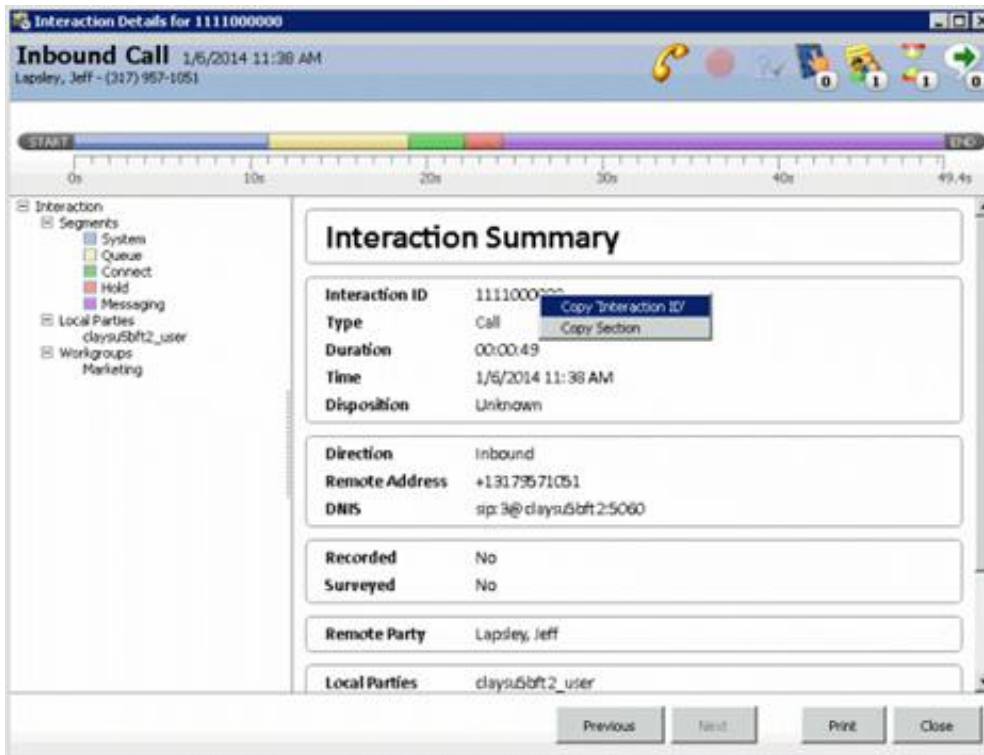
Interaction Details for 1111000000

Inbound Call 1/6/2014 11:38 AM
Lapsley, Jeff - (317) 957-1051

0 1 1 0

START END

0s 10s 20s 30s 40s 49.4s

⊟ Interaction
⊟ Segments
System
Queue
Connect
Hold
Messaging
⊟ Local Parties
claysu5bft2_user
⊟ Workgroups
Marketing

Interaction Summary

| | |
|---|---|
| Interaction ID | 1111000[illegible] |
| Type | Call |
| Duration | 00:00:49 |
| Time | 1/6/2014 11:38 AM |
| Disposition | Unknown |

Copy 'Interaction ID'
Copy Section

| | |
|---|---|
| Direction | Inbound |
| Remote Address | +13179571051 |
| DNIS | sip:3@claysu5bft2:5060 |

| | |
|---|---|
| Recorded | No |
| Surveyed | No |

| | |
|---|---|
| Remote Party | Lapsley, Jeff |

| | |
|---|---|
| Local Parties | claysu5bft2_user |

Previous Next Print Close